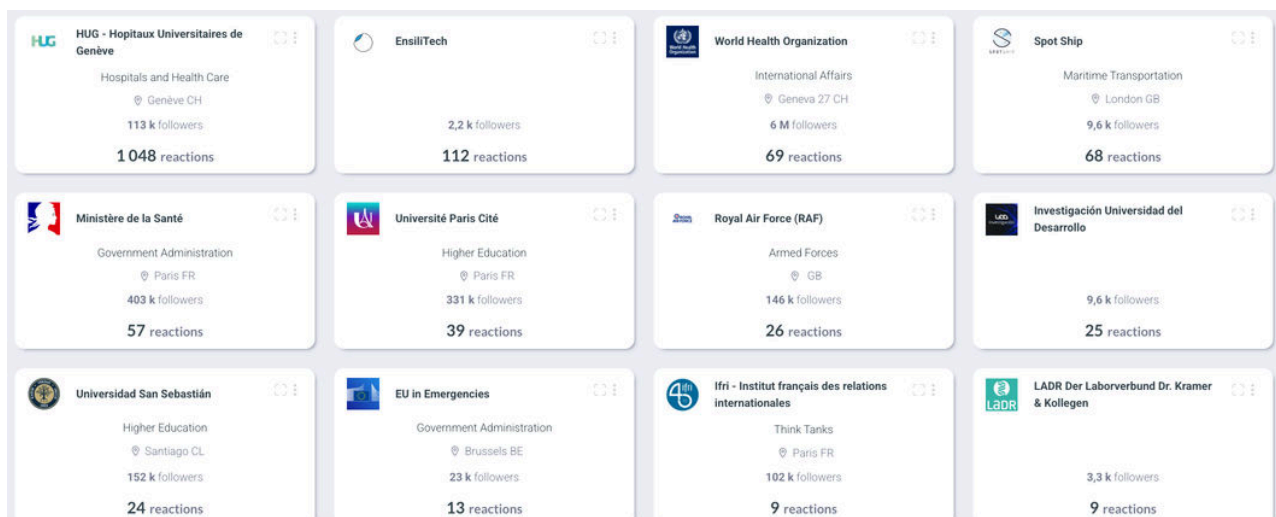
HUG HUG - Hopitaux Universitaires de Genève

Hospitals and Health Care

Genève CH

113 k followers

1 048 reactions

EnsiliTech

2,2 k followers

112 reactions

World Health Organization

International Affairs

Geneva 27 CH

6 M followers

69 reactions

Spot Ship

Maritime Transportation

London GB

9,6 k followers

68 reactions

Ministère de la Santé

Government Administration

Paris FR

403 k followers

57 reactions

Université Paris Cité

Higher Education

Paris FR

331 k followers

39 reactions

Royal Air Force (RAF)

Armed Forces

GB

146 k followers

26 reactions

Investigación Universidad del Desarrollo

9,6 k followers

25 reactions

Universidad San Sebastián

Higher Education

Santiago CL

152 k followers

24 reactions

EU in Emergencies

Government Administration

Brussels BE

23 k followers

13 reactions

Ifri - Institut français des relations internationales

Think Tanks

Paris FR

102 k followers

9 reactions

LADR LADR Der Laborverbund Dr. Kramer & Kollegen

3,3 k followers

9 reactions